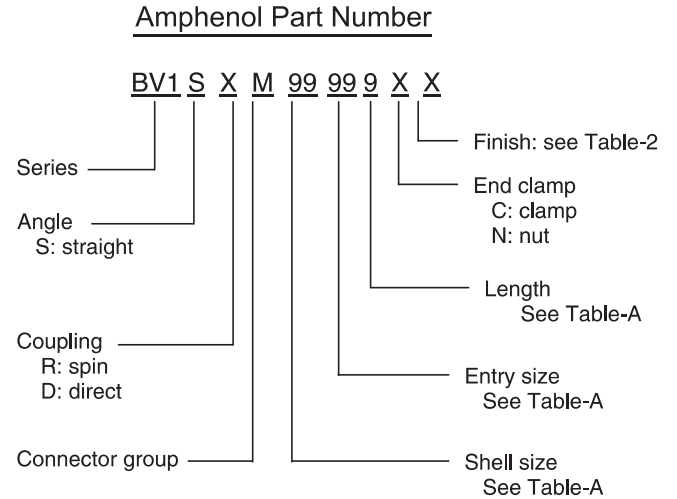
Amphenol Part Number

BV1 S X M 99 99 9 X X

Finish: see Table-2

Series

End clamp
C: clamp
N: nut

Angle
S: straight

Length
See Table-A

Coupling
R: spin
D: direct

Entry size
See Table-A

Connector group

Shell size
See Table-A